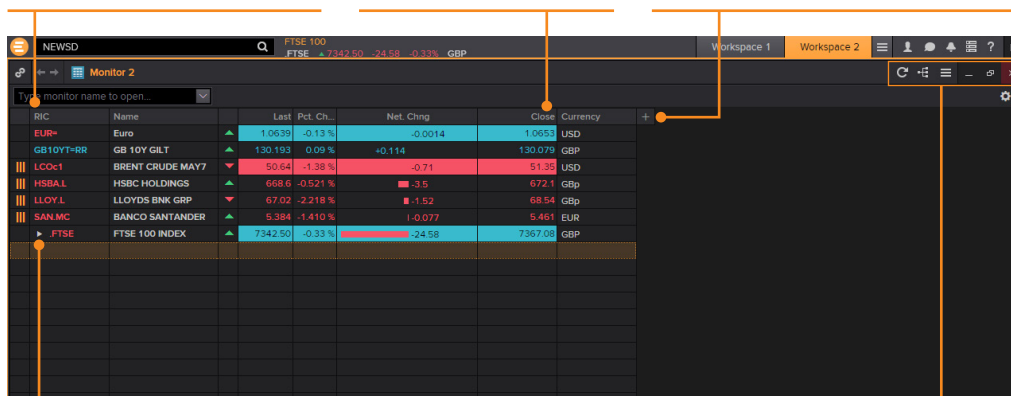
NEWSD

FTSE 100
.FTSE ▲ 7342.50 -24.58 -0.33% GBP

Workspace 1 Workspace 2

Monitor 2

Type monitor name to open...

| RIC | Name | | Last | Pct. Ch... | Net. Chng | Close | Currency |
|---|---|---|---|---|---|---|---|
| EUR= | Euro | ▲ | 1.0639 | -0.13 % | -0.0014 | 1.0653 | USD |
| GB10YT=RR | GB 10Y GILT | ▲ | 130.193 | 0.09 % | +0.114 | 130.079 | GBP |
| LCOc1 | BRENT CRUDE MAY7 | ▼ | 50.64 | -1.38 % | -0.71 | 51.35 | USD |
| HSBA.L | HSBC HOLDINGS | ▲ | 668.6 | -0.521 % | -3.5 | 672.1 | GBp |
| LLOY.L | LLOYDS BNK GRP | ▼ | 67.02 | -2.218 % | -1.52 | 68.54 | GBp |
| SAN.MC | BANCO SANTANDER | ▲ | 5.384 | -1.410 % | -0.077 | 5.461 | EUR |
| .FTSE | FTSE 100 INDEX | ▲ | 7342.50 | -0.33 % | -24.58 | 7367.08 | GBP |